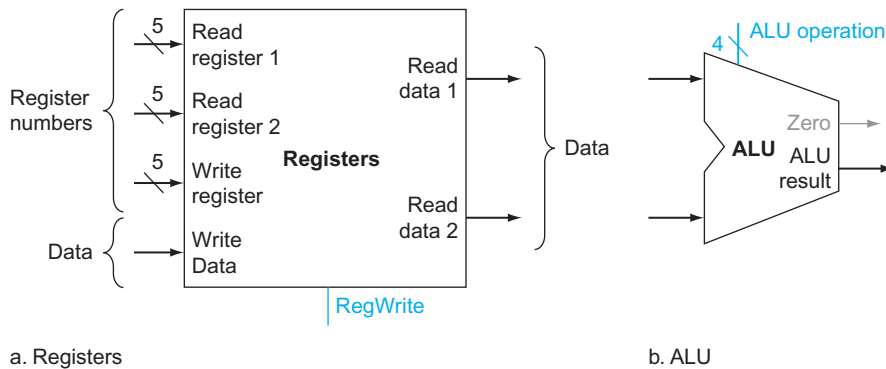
Register numbers

5

Read register 1

5

Read register 2

5

Write register

Data

Write Data

Registers

Read data 1

Read data 2

Data

RegWrite

a. Registers

4

ALU operation

ALU

Zero

ALU result

b. ALU